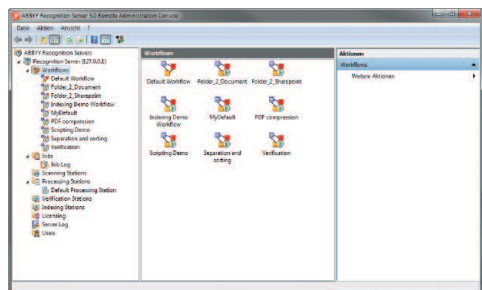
ABBYY Recognition Server 3.0 Remote Administration Console

Datei Aktion Ansicht ?

ABBYY Recognition Servers
Recognition Server (127.0.0.1)
Workflows
Default Workflow
Folder_2_Document
Folder_2_Sharepoint
Indexing Demo Workflow
MyDefault
PDF compression
Scripting Demo
Separation and sorting
Verification
Jobs
Job Log
Scanning Stations
Processing Stations
Default Processing Station
Verification Stations
Indexing Stations
Licensing
Server Log
Users

Workflows

Default Workflow
Folder_2_Document
Folder_2_Sharepoint
Indexing Demo Workflow
MyDefault
PDF compression
Scripting Demo
Separation and sorting
Verification

Aktionen
Workflows
Weitere Aktionen